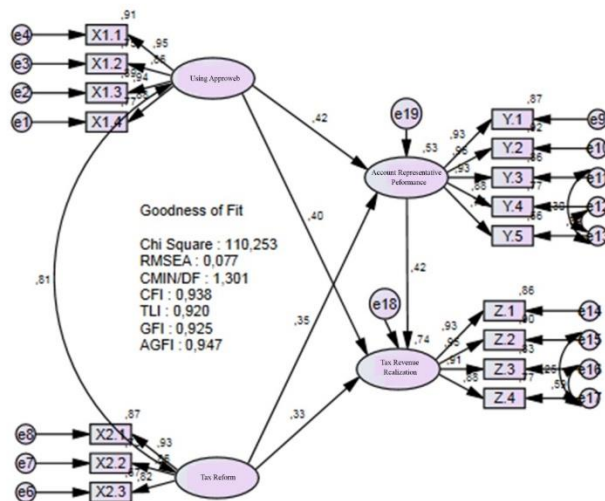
e4
e3
e2
e1
X1.1
X1.2
X1.3
X1.4
,91
,95
,86
,94
,77
Using Approweb
,42
,40
e19
Account Representative Peformance
,53
,93
,93
,88
Y.1
Y.2
Y.3
Y.4
Y.5
,87
,92
,86
,77
,86
e9
Goodness of Fit

Chi Square : 110,253
RMSEA : 0,077
CMIN/DF : 1,301
CFI : 0,938
TLI : 0,920
GFI : 0,925
AGFI : 0,947
,81
,35
,42
e18
,74
Tax Revenue Realization
,93
,93
,91
,88
Z.1
Z.2
Z.3
Z.4
,86
,90
,83
,77
,25
,59
e14
e15
e16
e17
,33
e8
e7
e6
X2.1
X2.2
X2.3
,87
,93
,78
,67
,82
Tax Reform